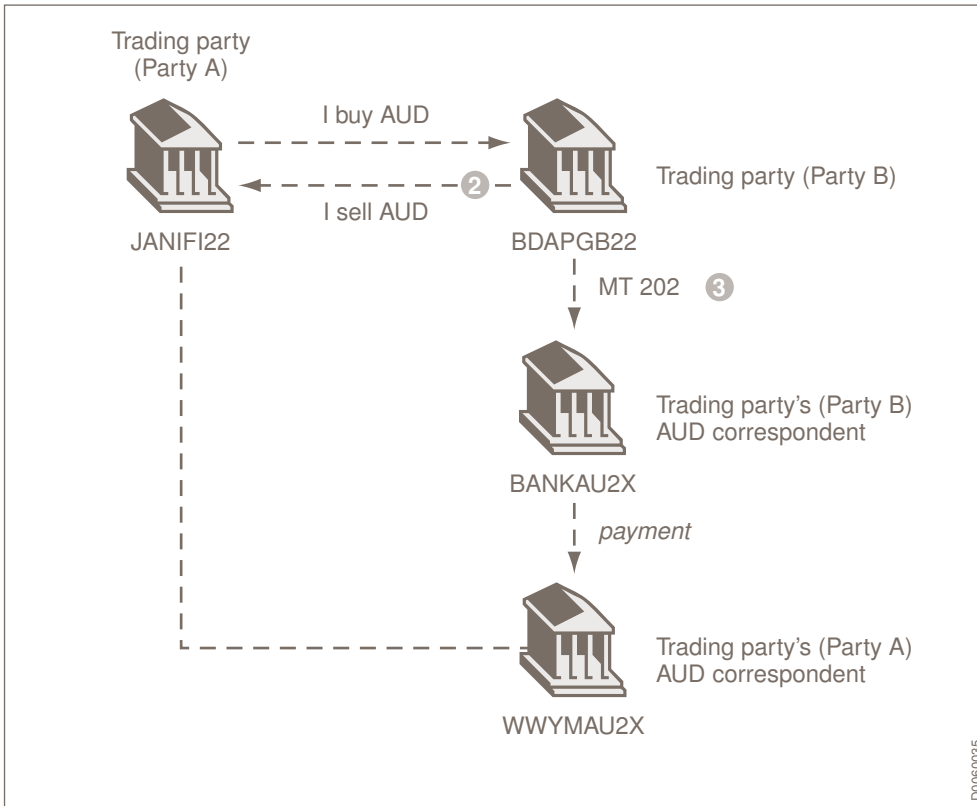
Trading party
(Party A)

I buy AUD

2

I sell AUD

Trading party (Party B)

JANIFI22

BDAPGB22

MT 202 3

Trading party's (Party B)
AUD correspondent

BANKAU2X

payment

Trading party's (Party A)
AUD correspondent

WWYMAU2X

D0050035